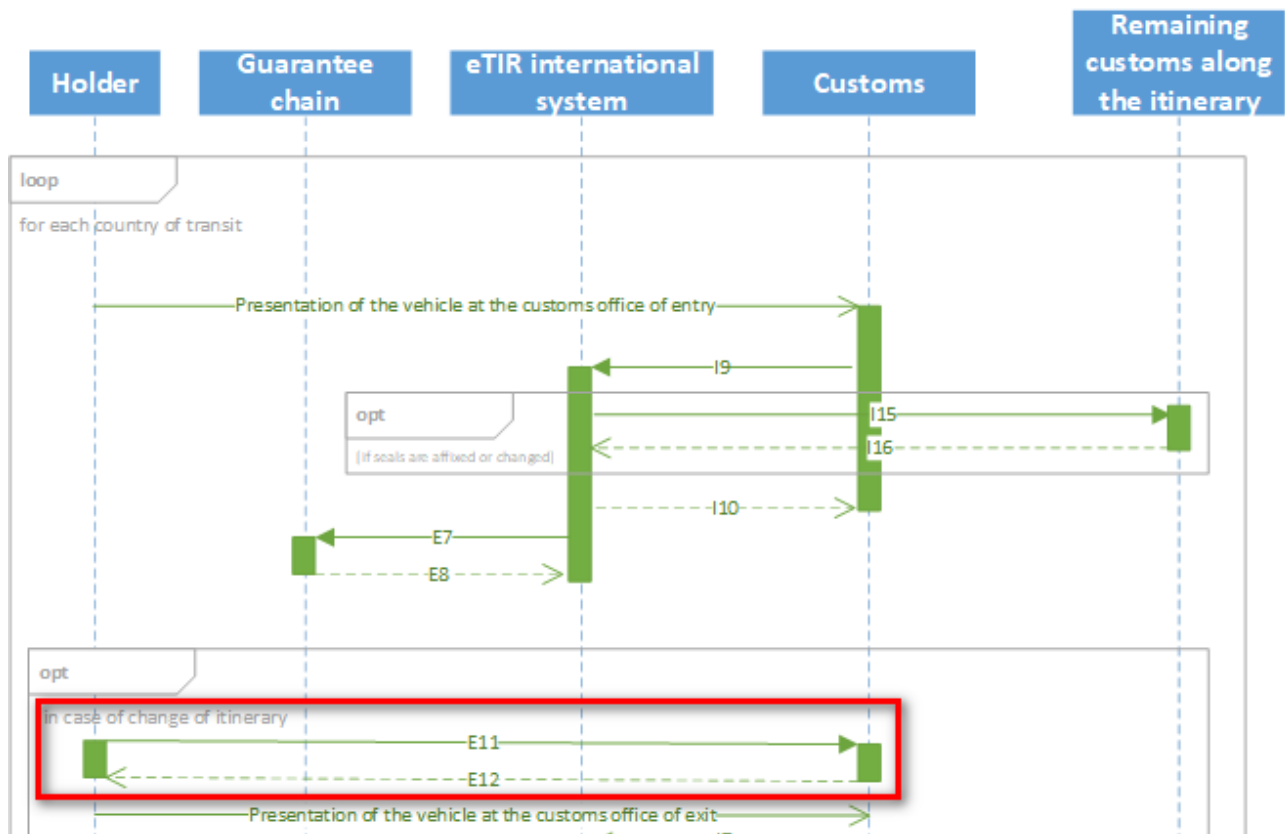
Holder

Guarantee chain

eTIR international system

Customs

Remaining customs along the itinerary

loop

for each country of transit

Presentation of the vehicle at the customs office of entry

I9

opt

I15

I16

[if seals are affixed or changed]

I10

E7

E8

opt

in case of change of itinerary

E11

E12

Presentation of the vehicle at the customs office of exit